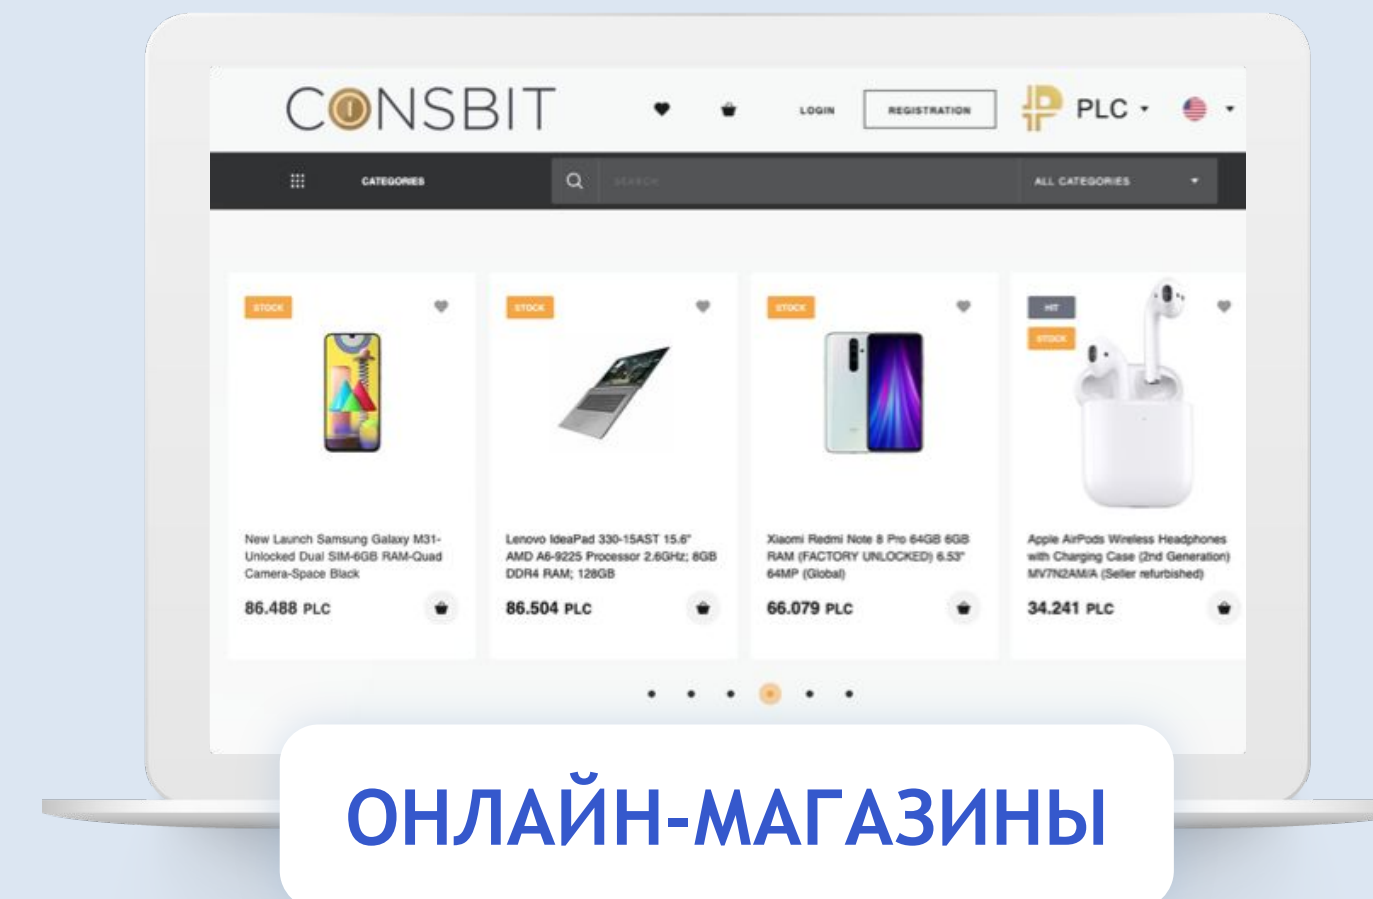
CONSBIT

LOGIN REGISTRATION PLC

CATEGORIES SEARCH ALL CATEGORIES

STOCK
New Launch Samsung Galaxy M31-Unlocked Dual SIM-6GB RAM-Quad Camera-Space Black
86.488 PLC

STOCK
Lenovo IdeaPad 330-15AST 15.6" AMD A6-9225 Processor 2.6GHz; 8GB DDR4 RAM; 128GB
86.504 PLC

STOCK
Xiaomi Redmi Note 8 Pro 64GB 6GB RAM (FACTORY UNLOCKED) 6.53" 64MP (Global)
66.079 PLC

HIT
STOCK
Apple AirPods Wireless Headphones with Charging Case (2nd Generation) MV7N2AM/A (Seller refurbished)
34.241 PLC

ОНЛАЙН-МАГАЗИНЫ